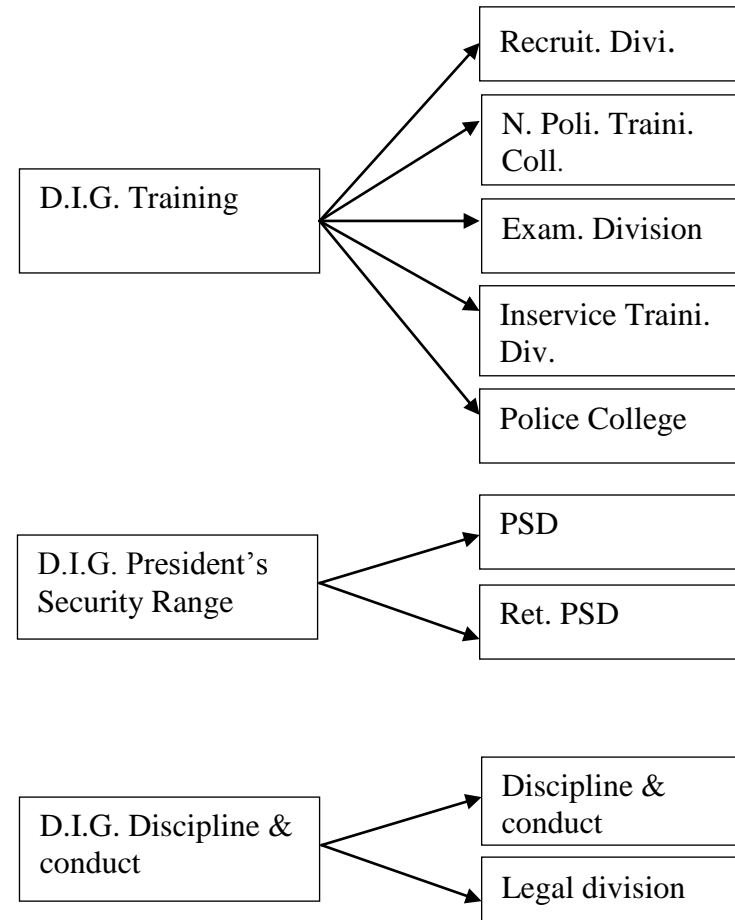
D.I.G. Training

Recruit. Divi.

N. Poli. Traini. Coll.

Exam. Division

Inservice Traini. Div.

Police College

D.I.G. President's Security Range

PSD

Ret. PSD

D.I.G. Discipline & conduct

Discipline & conduct

Legal division